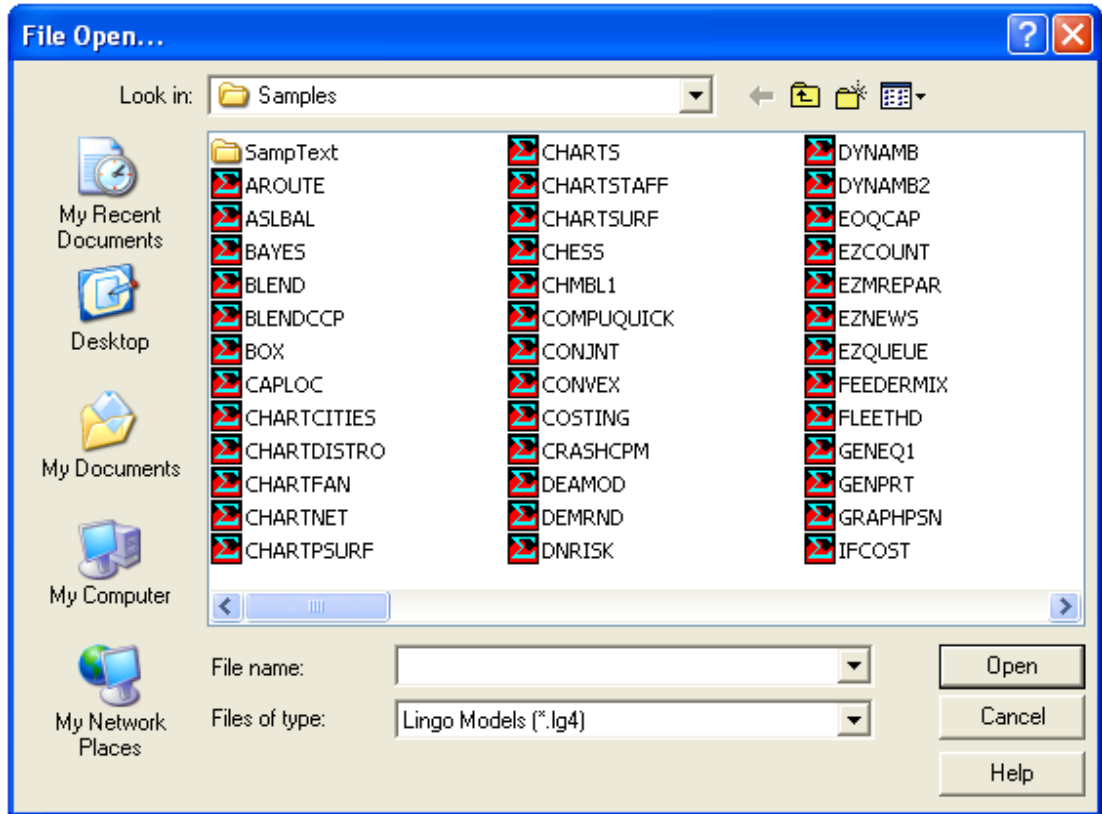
File Open...

Look in: Samples

My Recent Documents

Desktop

My Documents

My Computer

My Network Places

SampText
AROUTE
ASLBAL
BAYES
BLEND
BLENDCCP
BOX
CAPLOC
CHARTCITIES
CHARTDISTRO
CHARTFAN
CHARTNET
CHARTPSURF

CHARTS
CHARTSTAFF
CHARTSURF
CHESS
CHMBL1
COMPUQUICK
CONJNT
CONVEX
COSTING
CRASHCPM
DEAMOD
DEMRND
DNRISK

DYNAMB
DYNAMB2
EOQCAP
EZCOUNT
EZMREPAR
EZNEWS
EZQUEUE
FEEDERMIX
FLEETHD
GENEQ1
GENPRT
GRAPHPSN
IFCOST

File name:
Files of type: Lingo Models (*.lg4)

Open
Cancel
Help